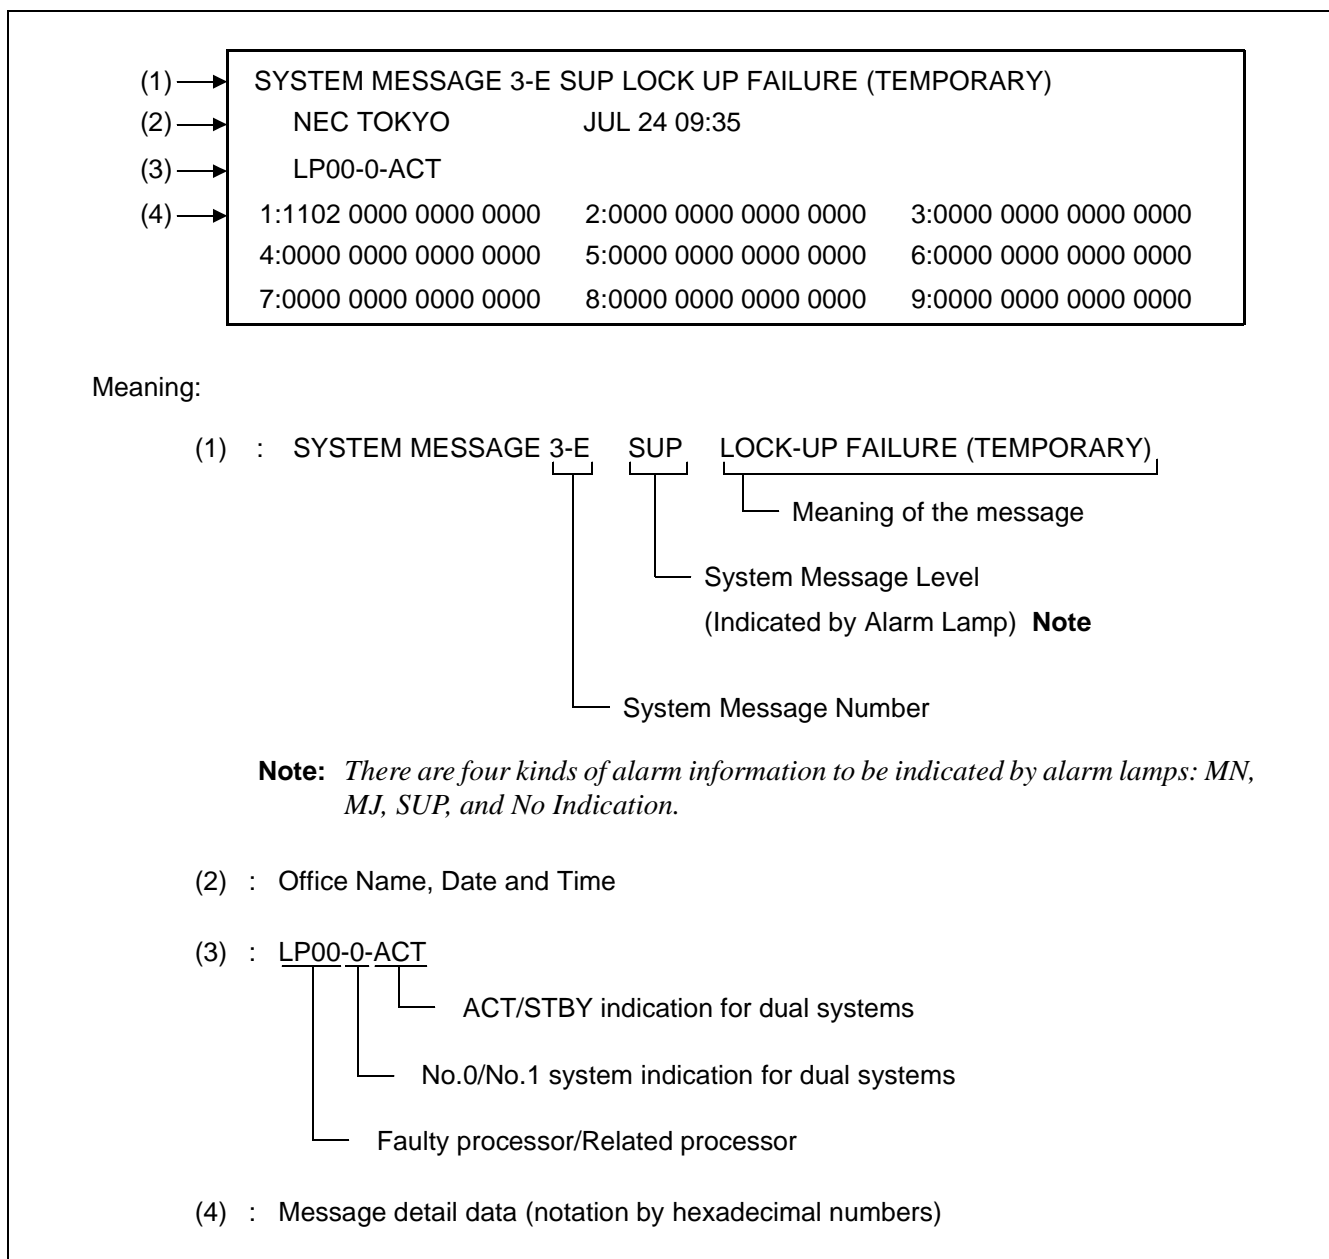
(1) SYSTEM MESSAGE 3-E SUP LOCK UP FAILURE (TEMPORARY)
(2) NEC TOKYO JUL 24 09:35
(3) LP00-0-ACT
(4) 1:1102 0000 0000 0000 2:0000 0000 0000 0000 3:0000 0000 0000 0000
4:0000 0000 0000 0000 5:0000 0000 0000 0000 6:0000 0000 0000 0000
7:0000 0000 0000 0000 8:0000 0000 0000 0000 9:0000 0000 0000 0000

Meaning:

(1) : SYSTEM MESSAGE 3-E SUP LOCK-UP FAILURE (TEMPORARY)

Meaning of the message

System Message Level
(Indicated by Alarm Lamp) **Note**

System Message Number

**Note:** *There are four kinds of alarm information to be indicated by alarm lamps: MN, MJ, SUP, and No Indication.*

(2) : Office Name, Date and Time

(3) : LP00-0-ACT

ACT/STBY indication for dual systems

No.0/No.1 system indication for dual systems

Faulty processor/Related processor

(4) : Message detail data (notation by hexadecimal numbers)